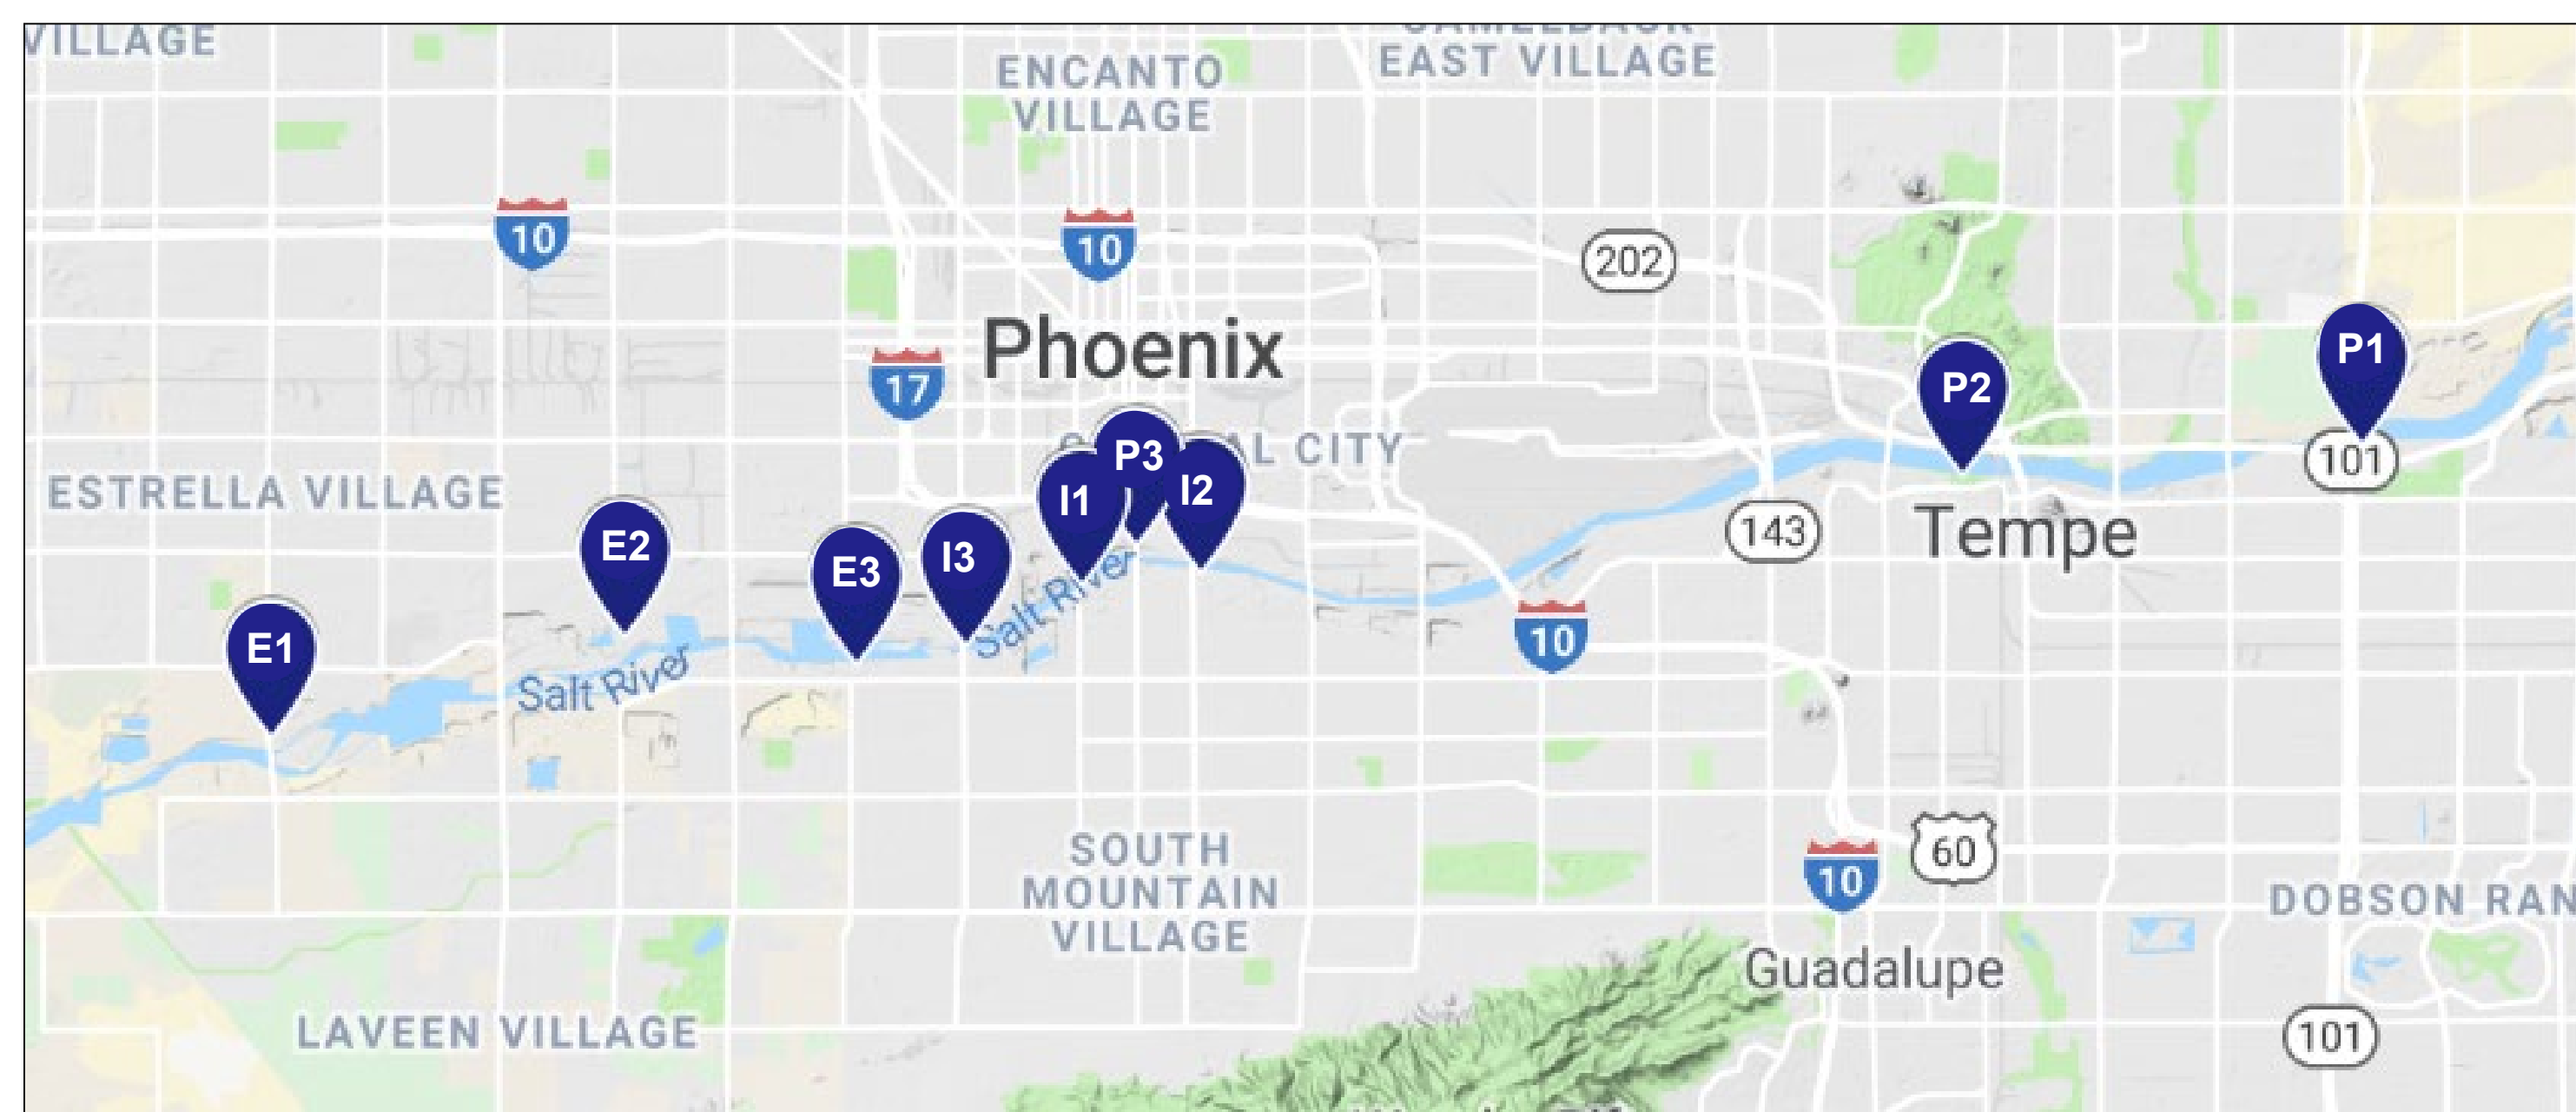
VILLAGE

ENCANTO VILLAGE

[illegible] EAST VILLAGE

10

10

202

Phoenix

17

P1

P2

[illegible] CITY

P3

ESTRELLA VILLAGE

I1

I2

101

E2

E3

I3

143

Tempe

Salt River

E1

Salt River

10

SOUTH MOUNTAIN VILLAGE

10

60

DOBSON RAN

Guadalupe

LAVEEN VILLAGE

101